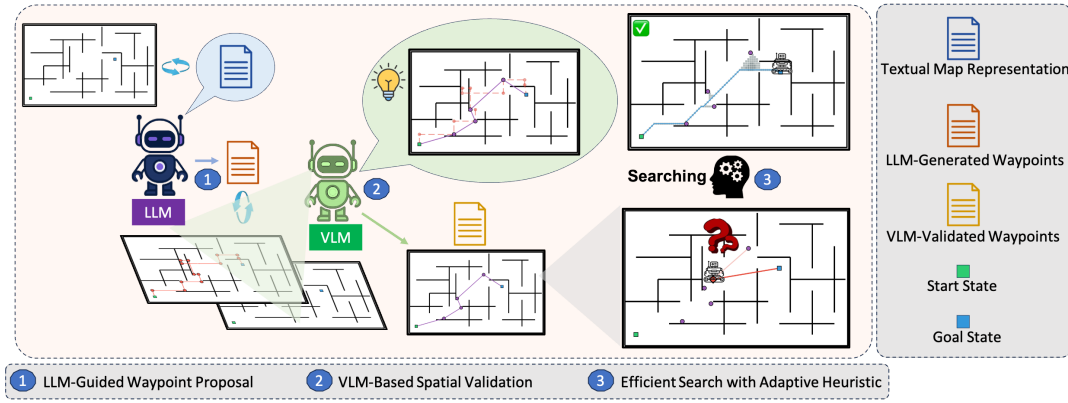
LLM

1

2

VLM

Searching

3

Textual Map Representation

LLM-Generated Waypoints

VLM-Validated Waypoints

Start State

Goal State

1 LLM-Guided Waypoint Proposal

2 VLM-Based Spatial Validation

3 Efficient Search with Adaptive Heuristic